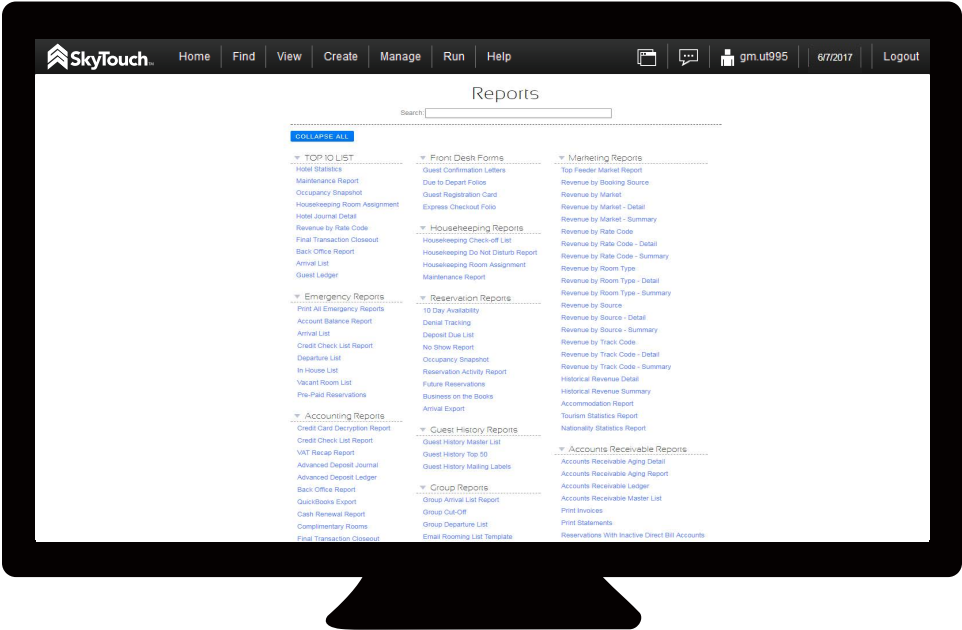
SkyTouch

Home | Find | View | Create | Manage | Run | Help

gm.ut995 | 6/7/2017 | Logout

Reports

Search:

COLLAPSE ALL

TOP 10 LIST
Hotel Statistics
Maintenance Report
Occupancy Snapshot
Housekeeping Room Assignment
Hotel Journal Detail
Revenue by Rate Code
Final Transaction Closeout
Back Office Report
Arrival List
Guest Ledger

Emergency Reports
Print All Emergency Reports
Account Balance Report
Arrival List
Credit Check List Report
Departure List
In House List
Vacant Room List
Pre-Paid Reservations

Accounting Reports
Credit Card Decryption Report
Credit Check List Report
VAT Recap Report
Advanced Deposit Journal
Advanced Deposit Ledger
Back Office Report
QuickBooks Export
Cash Renewal Report
Complimentary Rooms
Final Transaction Closeout

Front Desk Forms
Guest Confirmation Letters
Due to Depart Folios
Guest Registration Card
Express Checkout Folio

Housekeeping Reports
Housekeeping Check-off List
Housekeeping Do Not Disturb Report
Housekeeping Room Assignment
Maintenance Report

Reservation Reports
10 Day Availability
Denial Tracking
Deposit Due List
No Show Report
Occupancy Snapshot
Reservation Activity Report
Future Reservations
Business on the Books
Arrival Export

Guest History Reports
Guest History Master List
Guest History Top 50
Guest History Mailing Labels

Group Reports
Group Arrival List Report
Group Cut-Off
Group Departure List
Email Rooming List Template

Marketing Reports
Top Feeder Market Report
Revenue by Booking Source
Revenue by Market
Revenue by Market - Detail
Revenue by Market - Summary
Revenue by Rate Code
Revenue by Rate Code - Detail
Revenue by Rate Code - Summary
Revenue by Room Type
Revenue by Room Type - Detail
Revenue by Room Type - Summary
Revenue by Source
Revenue by Source - Detail
Revenue by Source - Summary
Revenue by Track Code
Revenue by Track Code - Detail
Revenue by Track Code - Summary
Historical Revenue Detail
Historical Revenue Summary
Accommodation Report
Tourism Statistics Report
Nationality Statistics Report

Accounts Receivable Reports
Accounts Receivable Aging Detail
Accounts Receivable Aging Report
Accounts Receivable Ledger
Accounts Receivable Master List
Print Invoices
Print Statements
Reservations With Inactive Direct Bill Accounts